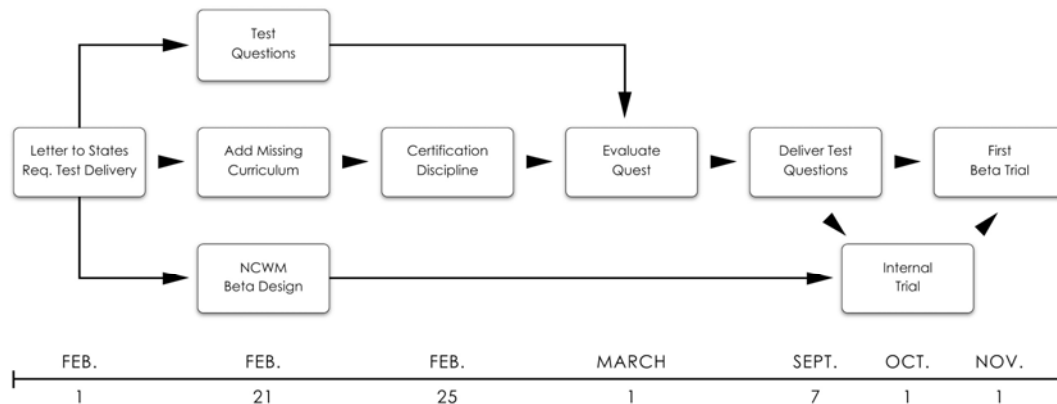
Test Questions

Letter to States Req. Test Delivery

Add Missing Curriculum

Certification Discipline

Evaluate Quest

Deliver Test Questions

First Beta Trial

NCWM Beta Design

Internal Trial

FEB. 1
FEB. 21
FEB. 25
MARCH 1
SEPT. 7
OCT. 1
NOV. 1